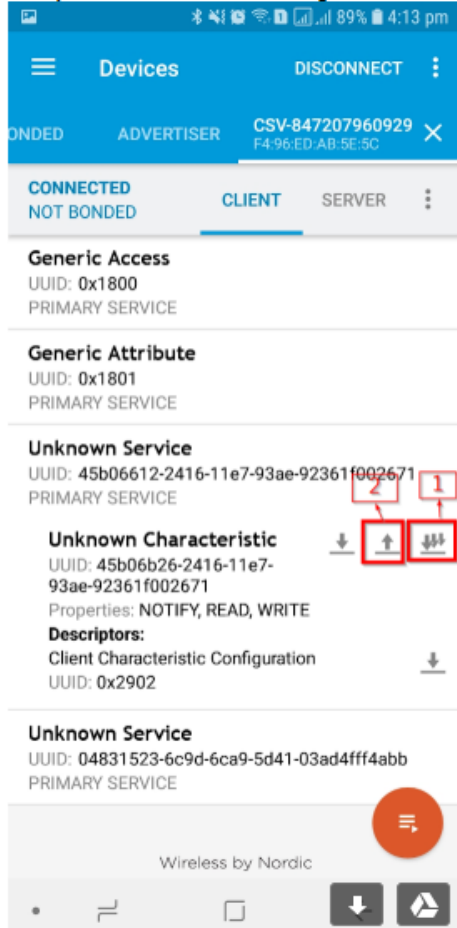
89% 4:13 pm

Devices DISCONNECT

ONDED ADVERTISER CSV-847207960929
F4:96:ED:AB:5E:5C

CONNECTED
NOT BONDED

CLIENT SERVER

Generic Access
UUID: 0x1800
PRIMARY SERVICE

Generic Attribute
UUID: 0x1801
PRIMARY SERVICE

Unknown Service
UUID: 45b06612-2416-11e7-93ae-92361f002671
PRIMARY SERVICE

2 1

Unknown Characteristic
UUID: 45b06b26-2416-11e7-93ae-92361f002671
Properties: NOTIFY, READ, WRITE
Descriptors:
Client Characteristic Configuration
UUID: 0x2902

Unknown Service
UUID: 04831523-6c9d-6ca9-5d41-03ad4fff4abb
PRIMARY SERVICE

Wireless by Nordic